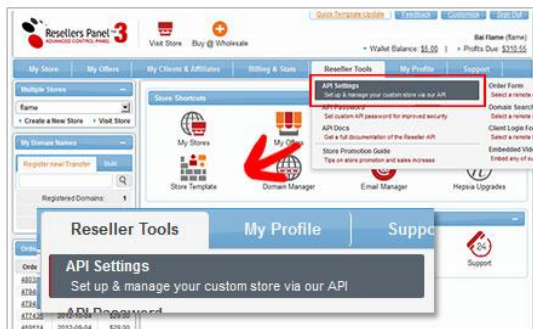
Resellers Panel 3
ADVANCED CONTROL PANEL

Visit Store Buy @ Wholesale

Quick Template Update | Feedback | Customize | Sign Out

Bai Flame (flame)
Wallet Balance: $5.00 | Profits Due: $310.55

My Store | My Offers | My Clients & Affiliates | Billing & Stats | Reseller Tools | My Profile | Support

Multiple Stores
flame
Create a New Store | Visit Store

My Domain Names
Register new | Transfer | Bulk

Registered Domains: 1

Store Shortcuts
My Stores
My Offers
Store Template
Domain Manager
Email Manager
Hepsia Upgrades
Support

API Settings
Set up & manage your custom store via our API
API Password
Set custom API password for improved security
API Docs
Get a full documentation of the Reseller API
Store Promotion Guide
Tips on store promotion and sales increase

Order Form
Select a remote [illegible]
Domain Search
Select a remote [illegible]
Client Login Fo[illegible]
Select a remote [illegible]
Embedded Vide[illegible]
Embed any of o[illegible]

Reseller Tools | My Profile | Suppo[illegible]
API Settings
Set up & manage your custom store via our API
API Password

Orde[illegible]
Orde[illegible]
4803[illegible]
4794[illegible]
4794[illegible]
4784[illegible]
477436 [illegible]
469514 2012-09-04 $29.00